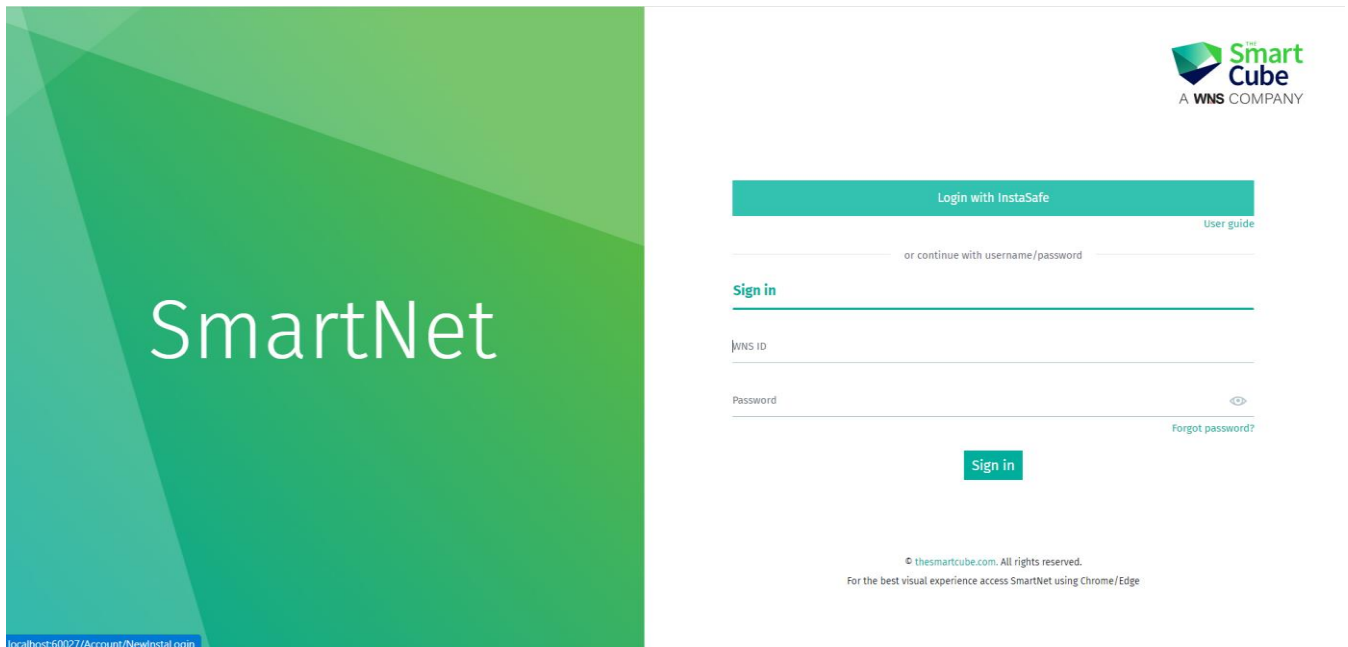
SmartNet

THE Smart Cube
A WNS COMPANY

Login with InstaSafe

User guide

or continue with username/password

Sign in

WNS ID

Password

Forgot password?

Sign in

© thesmartcube.com. All rights reserved.

For the best visual experience access SmartNet using Chrome/Edge

localhost:60027/Account/NewInstaLogin